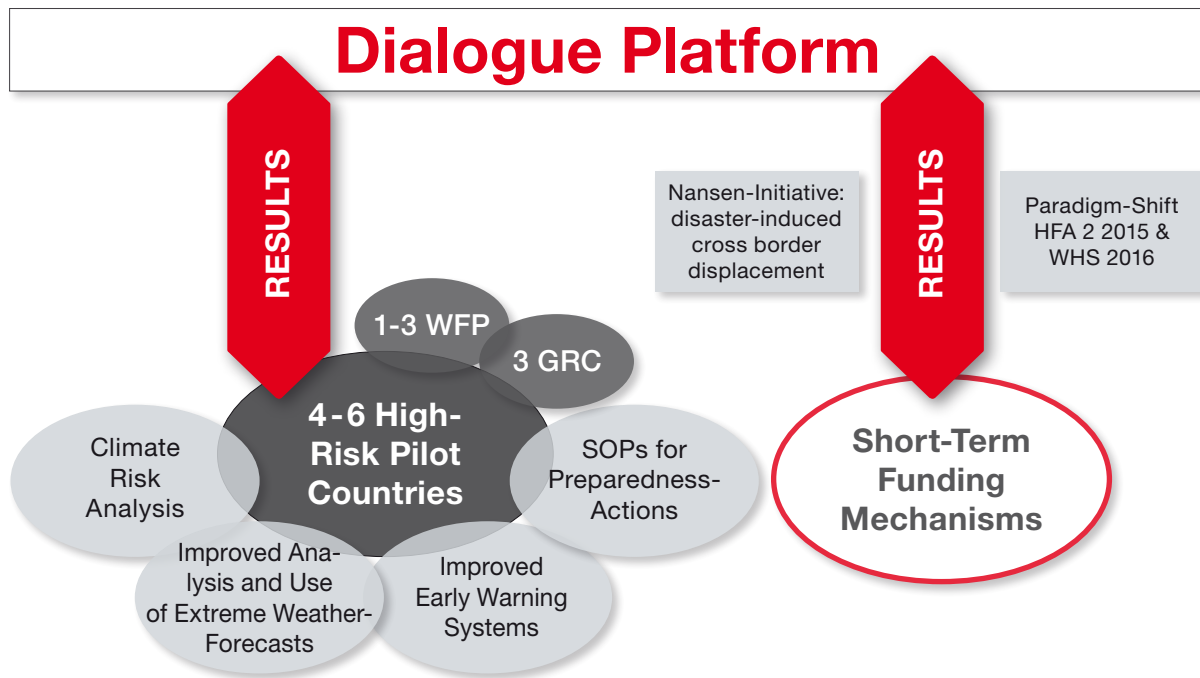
Dialogue Platform

RESULTS

1-3 WFP

3 GRC

4-6 High-Risk Pilot Countries

Climate Risk Analysis

SOPs for Preparedness-Actions

Improved Analysis and Use of Extreme Weather-Forecasts

Improved Early Warning Systems

Nansen-Initiative: disaster-induced cross border displacement

RESULTS

Paradigm-Shift HFA 2 2015 & WHS 2016

Short-Term Funding Mechanisms